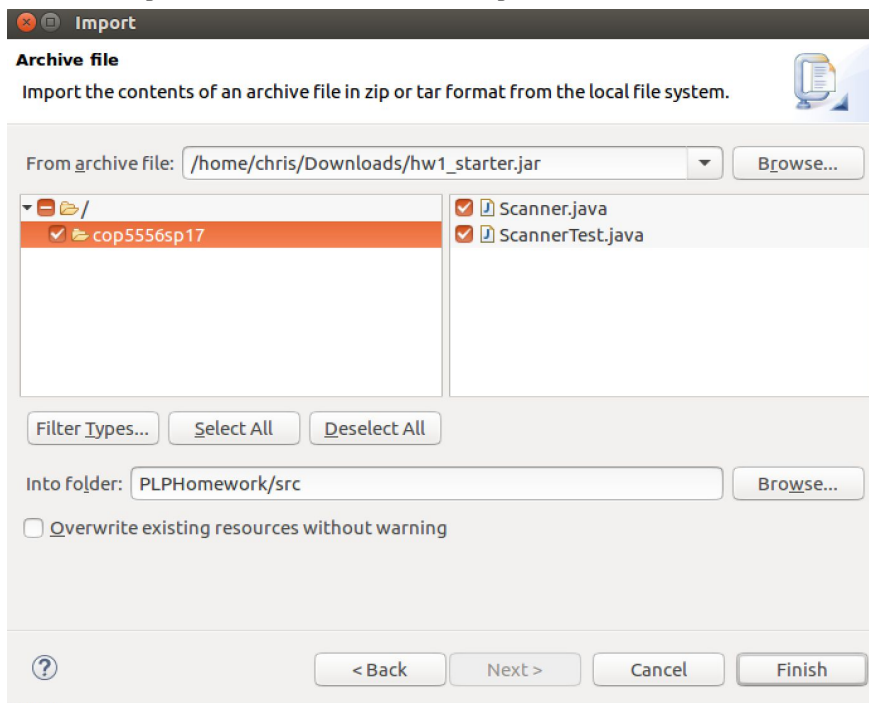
Import

Archive file

Import the contents of an archive file in zip or tar format from the local file system.

From archive file: /home/chris/Downloads/hw1_starter.jar

Browse...

/

cop5556sp17

Scanner.java

ScannerTest.java

Filter Types...

Select All

Deselect All

Into folder: PLPHomework/src

Browse...

Overwrite existing resources without warning

?

< Back

Next >

Cancel

Finish